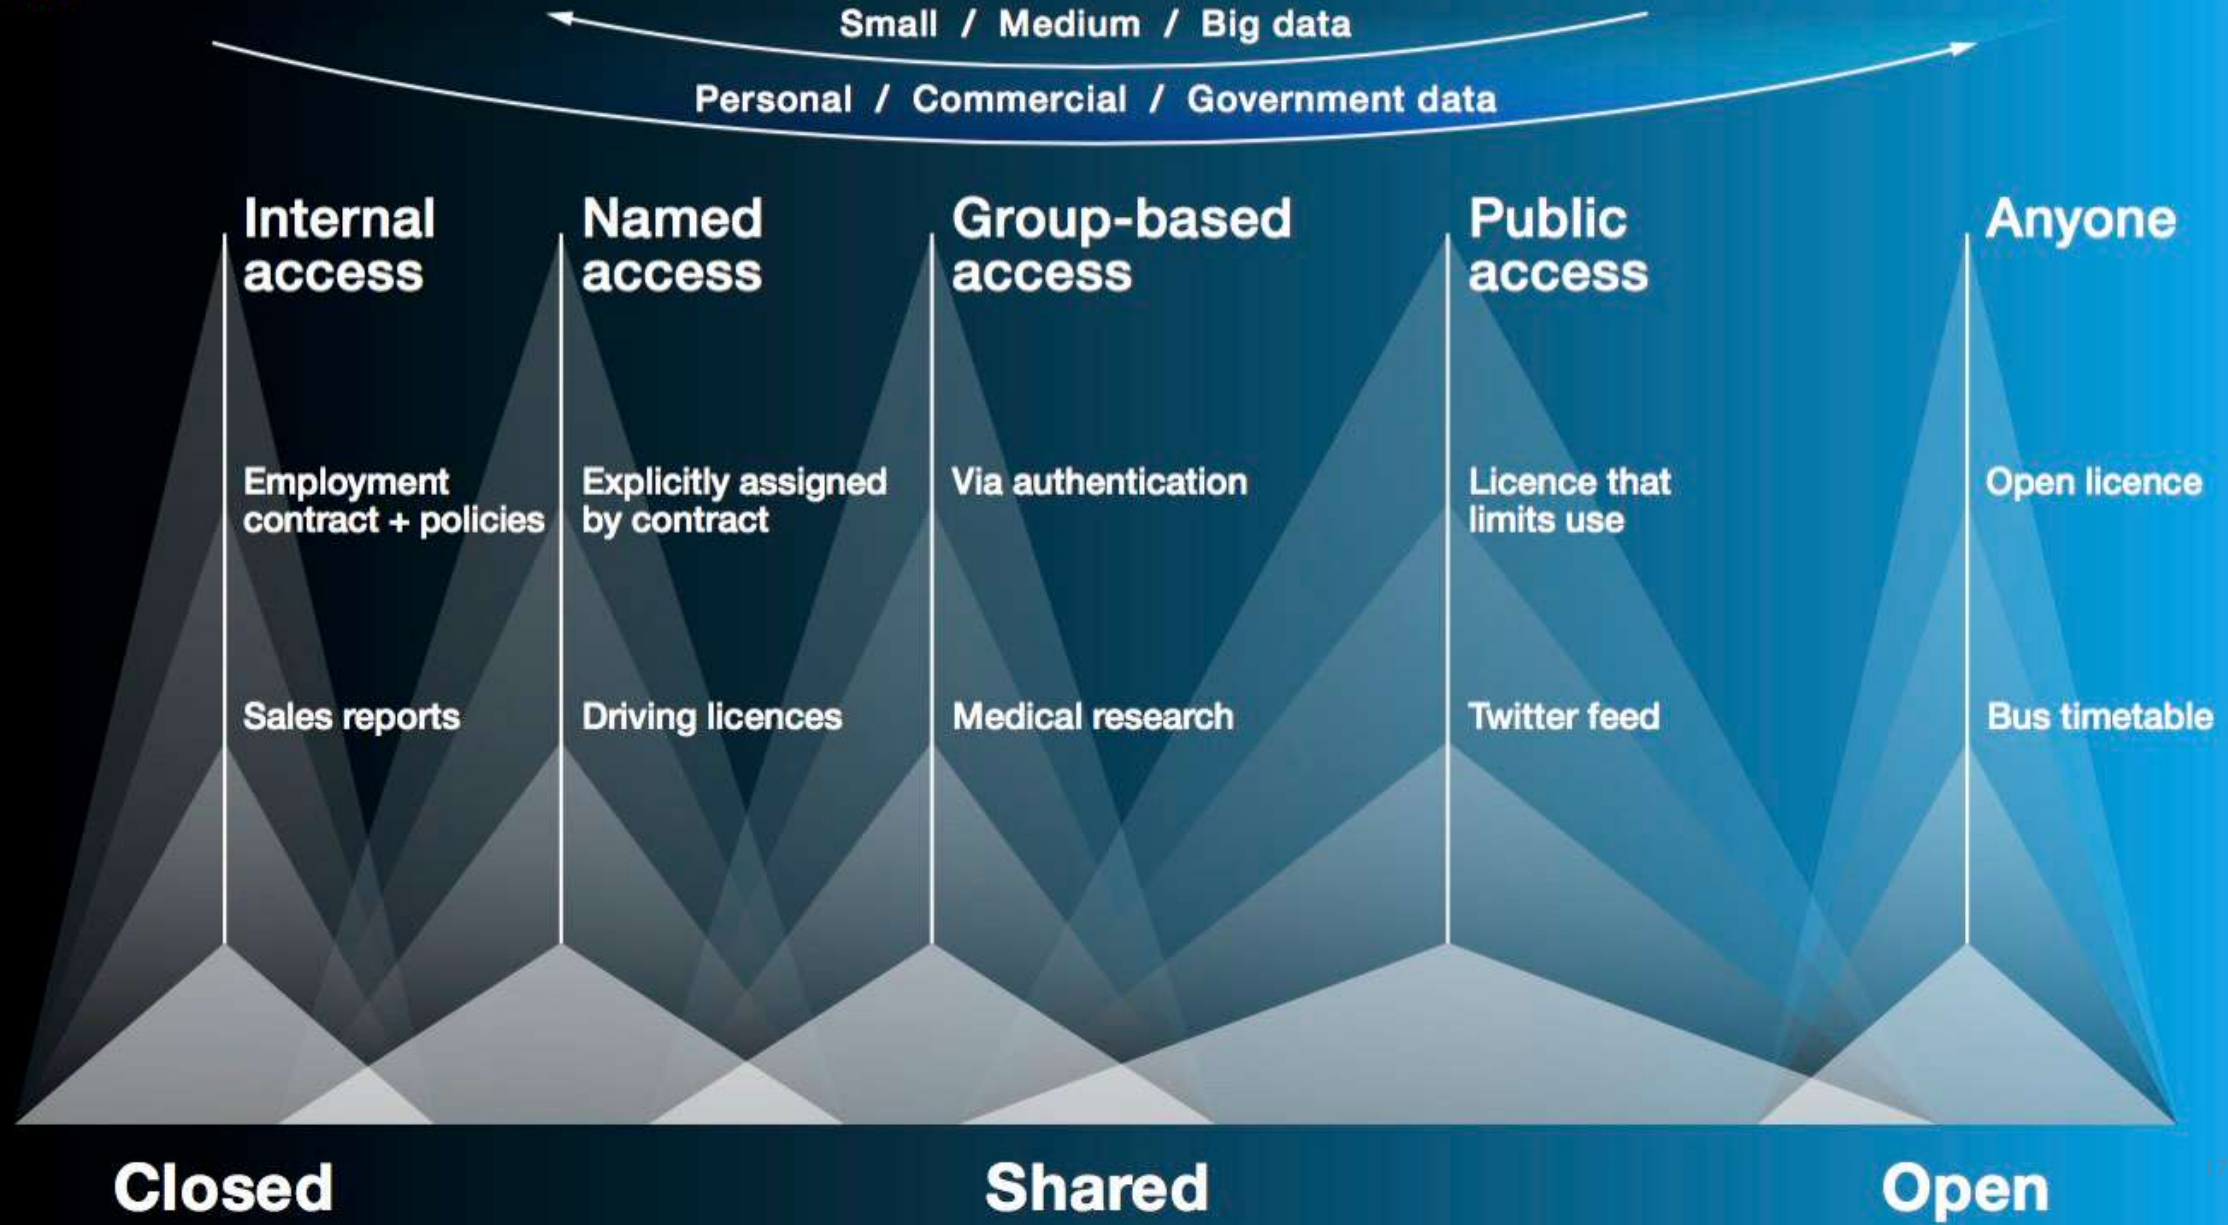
Small / Medium / Big data

Personal / Commercial / Government data

Internal access

Employment contract + policies

Sales reports

Named access

Explicitly assigned by contract

Driving licences

Group-based access

Via authentication

Medical research

Public access

Licence that limits use

Twitter feed

Anyone

Open licence

Bus timetable

Closed

Shared

Open